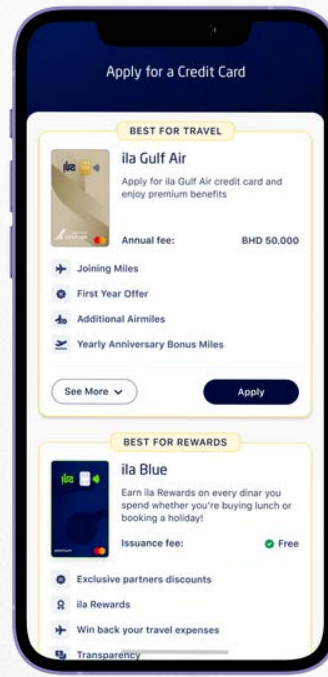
Apply for a Credit Card

BEST FOR TRAVEL

ila Gulf Air

Apply for ila Gulf Air credit card and enjoy premium benefits

Annual fee: BHD 50.000

Joining Miles

First Year Offer

Additional Airmiles

Yearly Anniversary Bonus Miles

See More

Apply

BEST FOR REWARDS

ila Blue

Earn ila Rewards on every dinar you spend whether you're buying lunch or booking a holiday!

Issuance fee: Free

Exclusive partners discounts

ila Rewards

Win back your travel expenses

Transparency